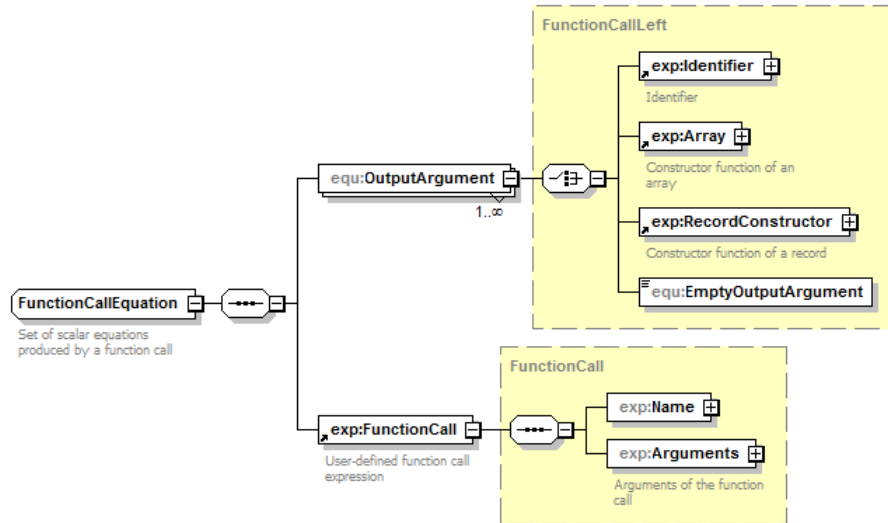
FunctionCallEquation

Set of scalar equations produced by a function call

equ:OutputArgument

1..∞

FunctionCallLeft

exp:Identifier

Identifier

exp:Array

Constructor function of an array

exp:RecordConstructor

Constructor function of a record

equ:EmptyOutputArgument

exp:FunctionCall

User-defined function call expression

FunctionCall

exp:Name

exp:Arguments

Arguments of the function call